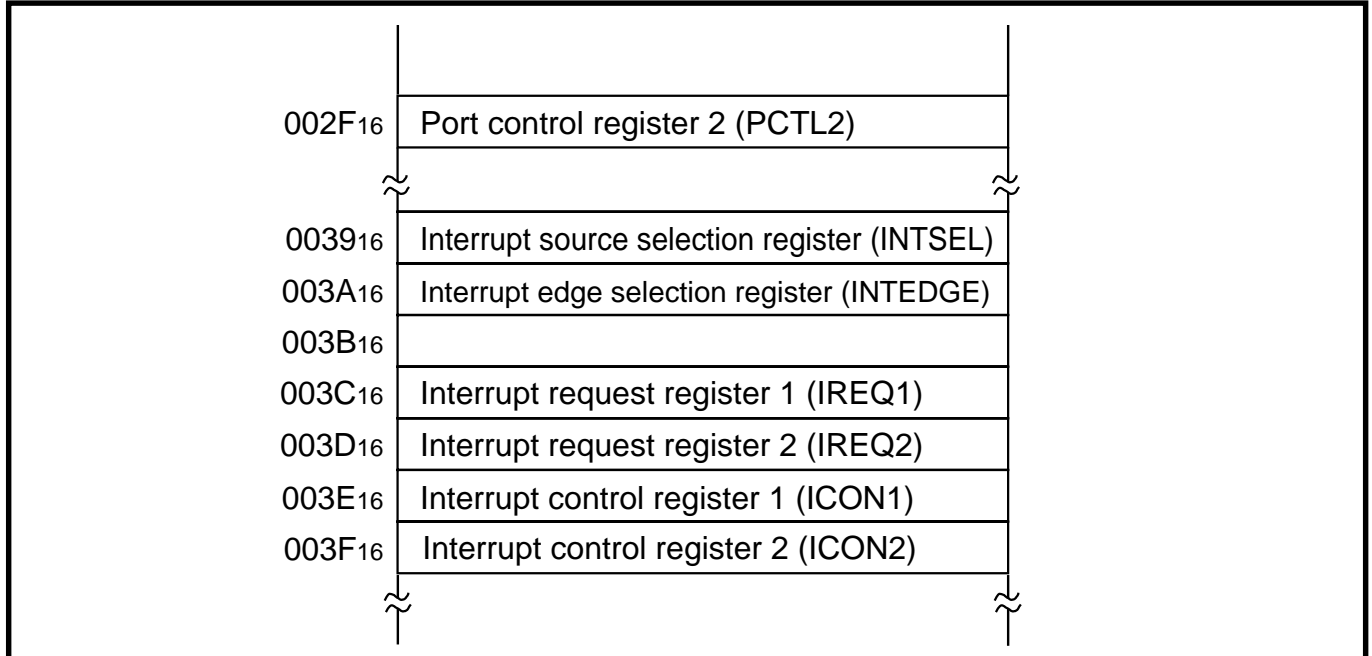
$002F_{16}$ Port control register 2 (PCTL2)

$0039_{16}$ Interrupt source selection register (INTSEL)
$003A_{16}$ Interrupt edge selection register (INTEDGE)
$003B_{16}$
$003C_{16}$ Interrupt request register 1 (IREQ1)
$003D_{16}$ Interrupt request register 2 (IREQ2)
$003E_{16}$ Interrupt control register 1 (ICON1)
$003F_{16}$ Interrupt control register 2 (ICON2)